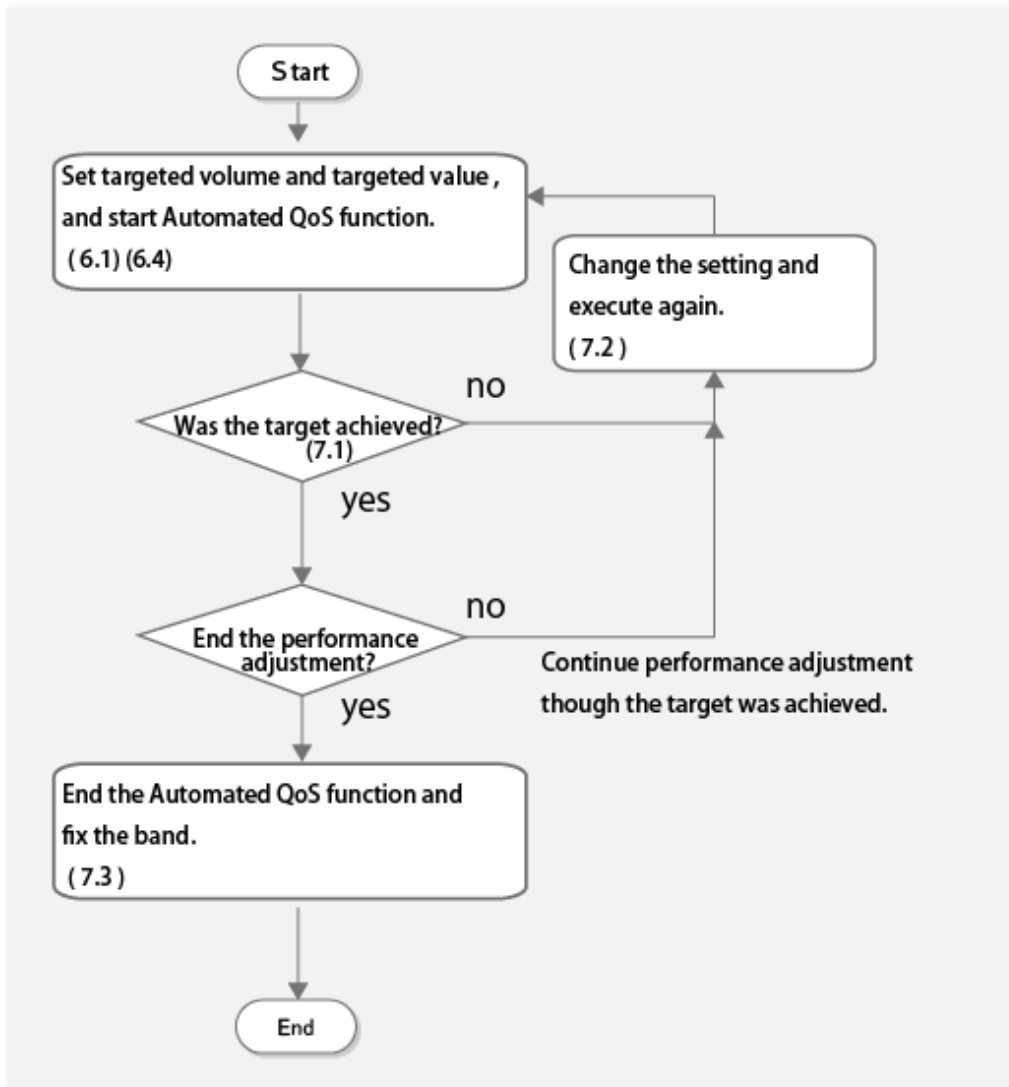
Start

Set targeted volume and targeted value , and start Automated QoS function. ( 6.1) (6.4)

Change the setting and execute again. ( 7.2 )

no

Was the target achieved? (7.1)

yes

no

End the performance adjustment?

Continue performance adjustment though the target was achieved.

yes

End the Automated QoS function and fix the band. ( 7.3 )

End